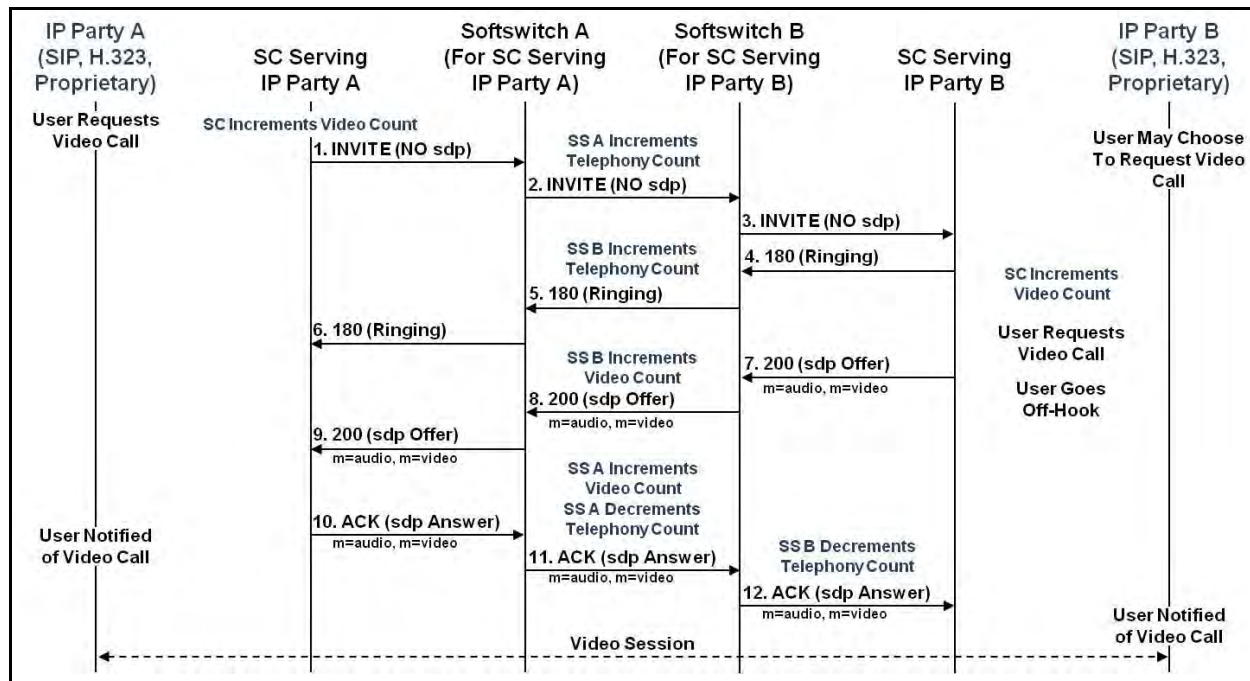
IP Party A (SIP, H.323, Proprietary)

SC Serving IP Party A

Softswitch A (For SC Serving IP Party A)

Softswitch B (For SC Serving IP Party B)

SC Serving IP Party B

IP Party B (SIP, H.323, Proprietary)

User Requests Video Call

SC Increments Video Count

1. INVITE (NO sdp)

SS A Increments Telephony Count

User May Choose To Request Video Call

2. INVITE (NO sdp)

3. INVITE (NO sdp)

SS B Increments Telephony Count

4. 180 (Ringing)

SC Increments Video Count

5. 180 (Ringing)

6. 180 (Ringing)

User Requests Video Call

SS B Increments Video Count

7. 200 (sdp Offer)
m=audio, m=video

User Goes Off-Hook

8. 200 (sdp Offer)
m=audio, m=video

9. 200 (sdp Offer)
m=audio, m=video

SS A Increments Video Count
SS A Decrements Telephony Count

User Notified of Video Call

10. ACK (sdp Answer)
m=audio, m=video

SS B Decrements Telephony Count

11. ACK (sdp Answer)
m=audio, m=video

12. ACK (sdp Answer)
m=audio, m=video

User Notified of Video Call

Video Session